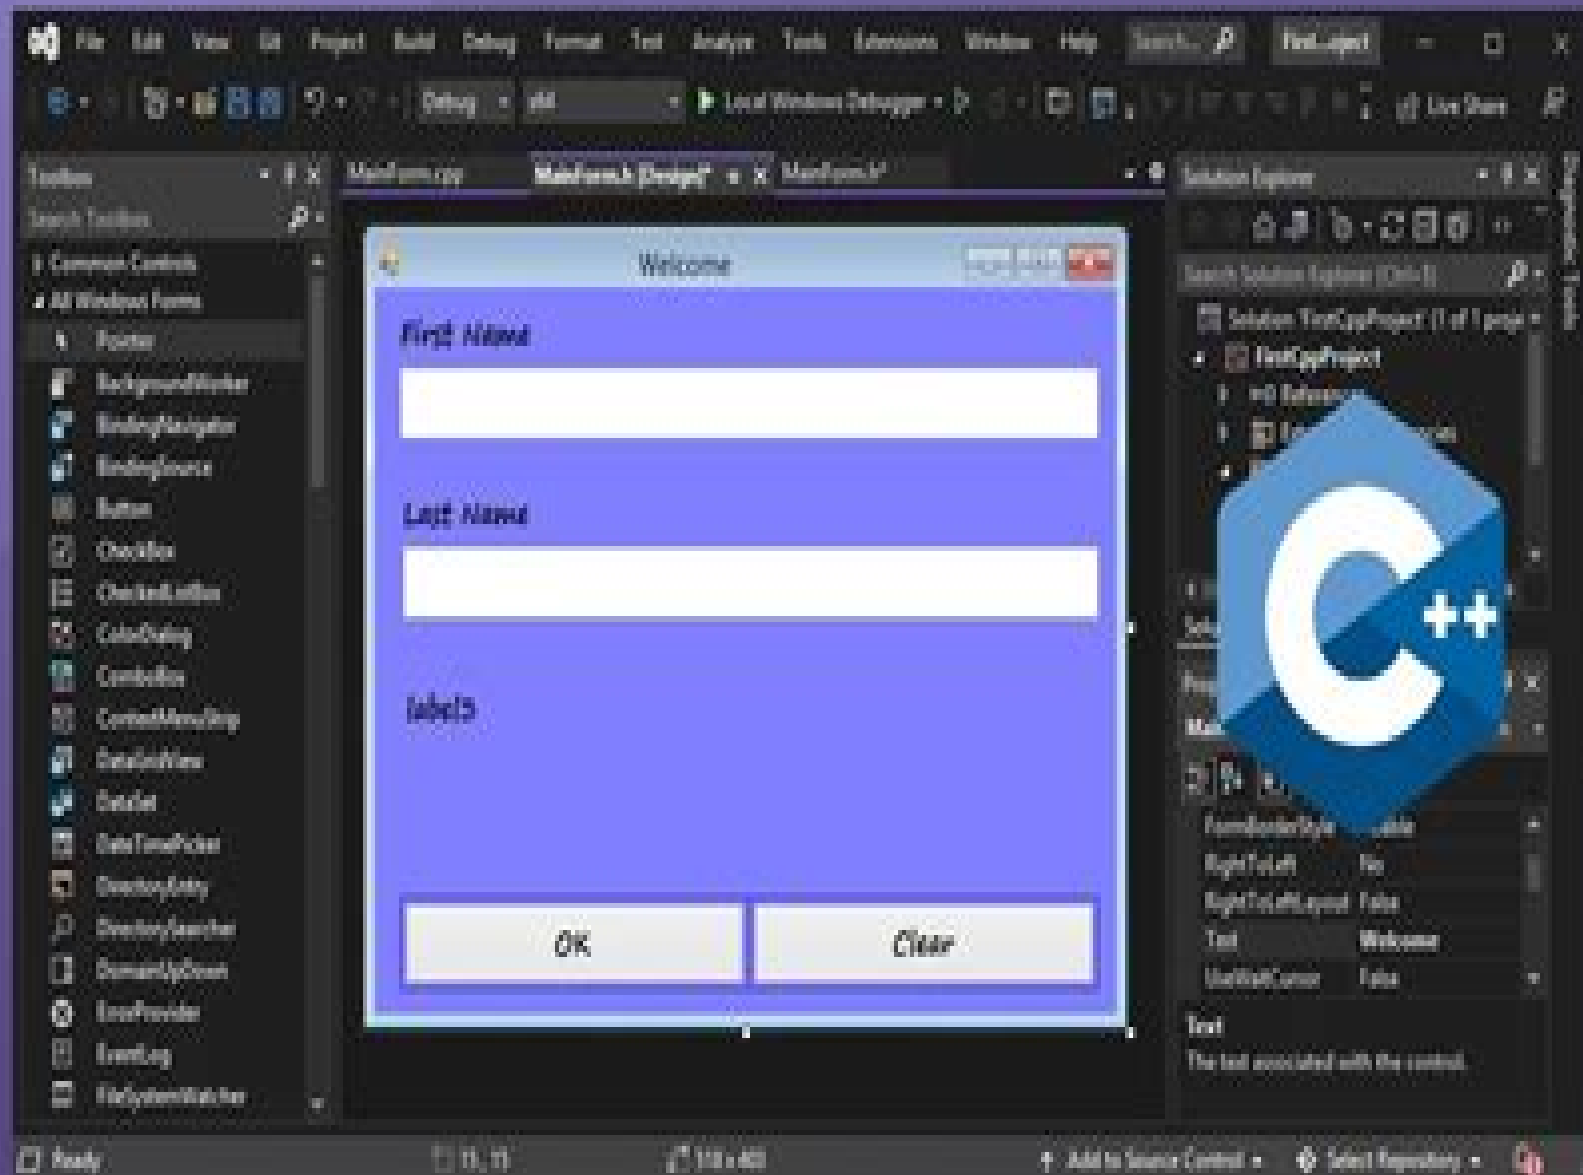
File Edit View Git Project Build Debug Format Test Analyze Tools Extensions Window Help Search... FirstC...oject

Debug x64 Local Windows Debugger Live Share

Toolbox
Search Toolbox
Common Controls
All Windows Forms
Pointer
BackgroundWorker
BindingNavigator
BindingSource
Button
CheckBox
CheckedListBox
ColorDialog
ComboBox
ContextMenuStrip
DataGridView
DataSet
DateTimePicker
DirectoryEntry
DirectorySearcher
DomainUpDown
ErrorProvider
EventLog
FileSystemWatcher

MainForm.cpp MainForm.h [Design]* MainForm.h*

Welcome
First Name
Last Name
label3
OK
Clear

Solution Explorer
Search Solution Explorer (Ctrl+;)
Solution 'FirstCppProject' (1 of 1 proje
FirstCppProject
References

FormBorderStyle
RightToLeft No
RightToLeftLayout False
Text Welcome
UseWaitCursor False
Text
The text associated with the control.

C++

Ready 11, 11 518 x 483 Add to Source Control Select Repository